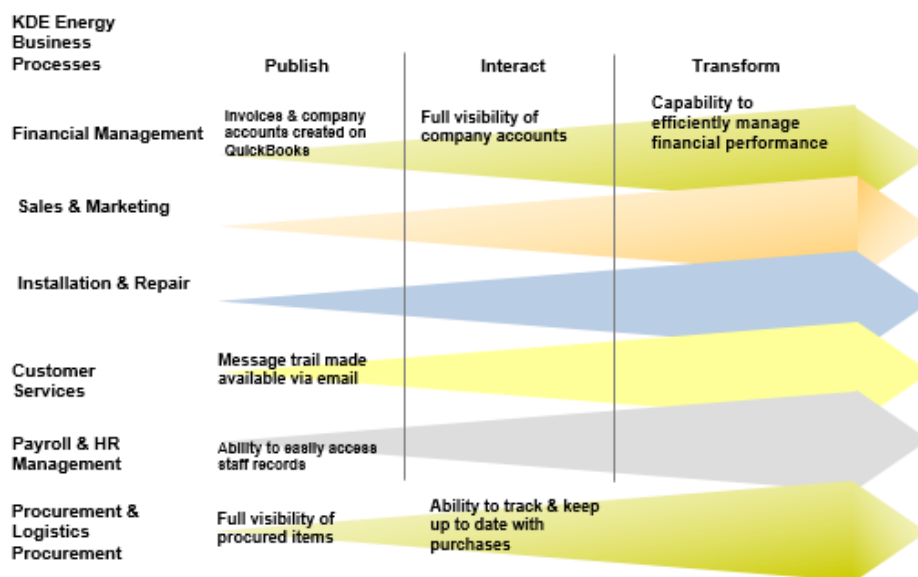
KDE Energy Business Processes

Publish

Interact

Transform

Financial Management

Invoices & company accounts created on QuickBooks

Full visibility of company accounts

Capability to efficiently manage financial performance

Sales & Marketing

Installation & Repair

Customer Services

Message trail made available via email

Payroll & HR Management

Ability to easily access staff records

Procurement & Logistics Procurement

Full visibility of procured items

Ability to track & keep up to date with purchases